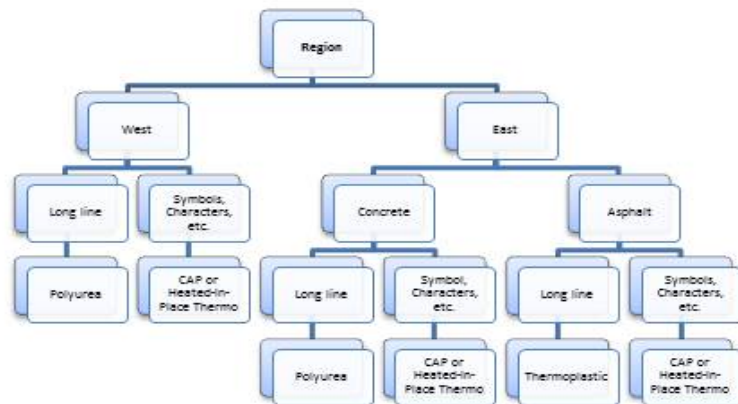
Region

West

East

Long line

Symbols, Characters, etc.

Polyurea

CAP or Heated-in-Place Thermo

Concrete

Asphalt

Long line

Symbol, Characters, etc.

Polyurea

CAP or Heated-in-Place Thermo

Long line

Symbols, Characters, etc.

Thermoplastic

CAP or Heated-in-Place Thermo